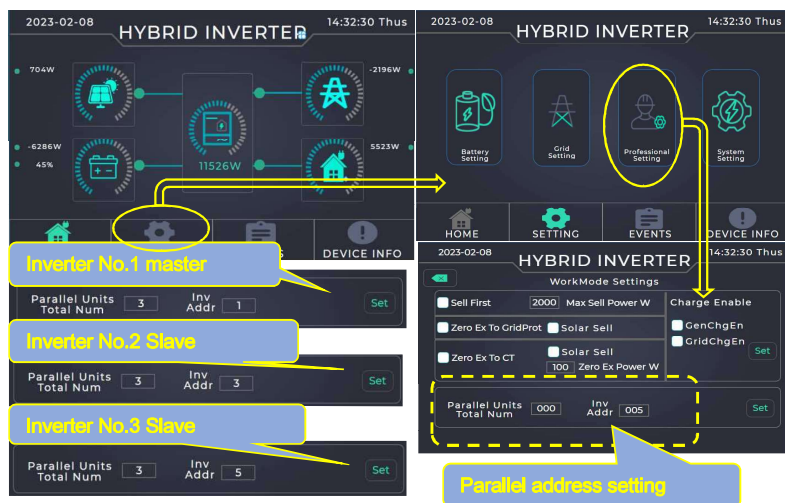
2023-02-08
HYBRID INVERTER
14:32:30 Thus

704W
-2196W
-6286W
45%
11526W
5523W

HOME
DEVICE INFO

Inverter No.1 master
Parallel Units Total Num 3
Inv Addr 1
Set

Inverter No.2 Slave
Parallel Units Total Num 3
Inv Addr 3
Set

Inverter No.3 Slave
Parallel Units Total Num 3
Inv Addr 5
Set

2023-02-08
HYBRID INVERTER
14:32:30 Thus

Battery Setting
Grid Setting
Professional Setting
System Setting

HOME
SETTING
EVENTS
DEVICE INFO

2023-02-08
HYBRID INVERTER
14:32:30 Thus

WorkMode Settings
Sell First 2000 Max Sell Power W
Charge Enable
Zero Ex To GridProt
Solar Sell
GenChgEn
GridChgEn
Zero Ex To CT
Solar Sell
100 Zero Ex Power W
Set

Parallel Units Total Num 000
Inv Addr 005
Set

Parallel address setting